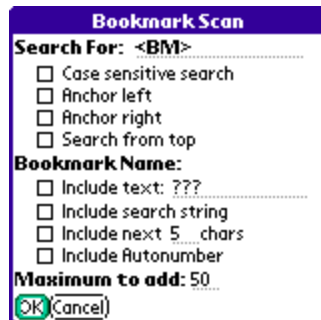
Bookmark Scan
Search For: <BM>
☐ Case sensitive search
☐ Anchor left
☐ Anchor right
☐ Search from top
Bookmark Name:
☐ Include text: ???
☐ Include search string
☐ Include next 5 chars
☐ Include Autonumber
Maximum to add: 50
OK Cancel